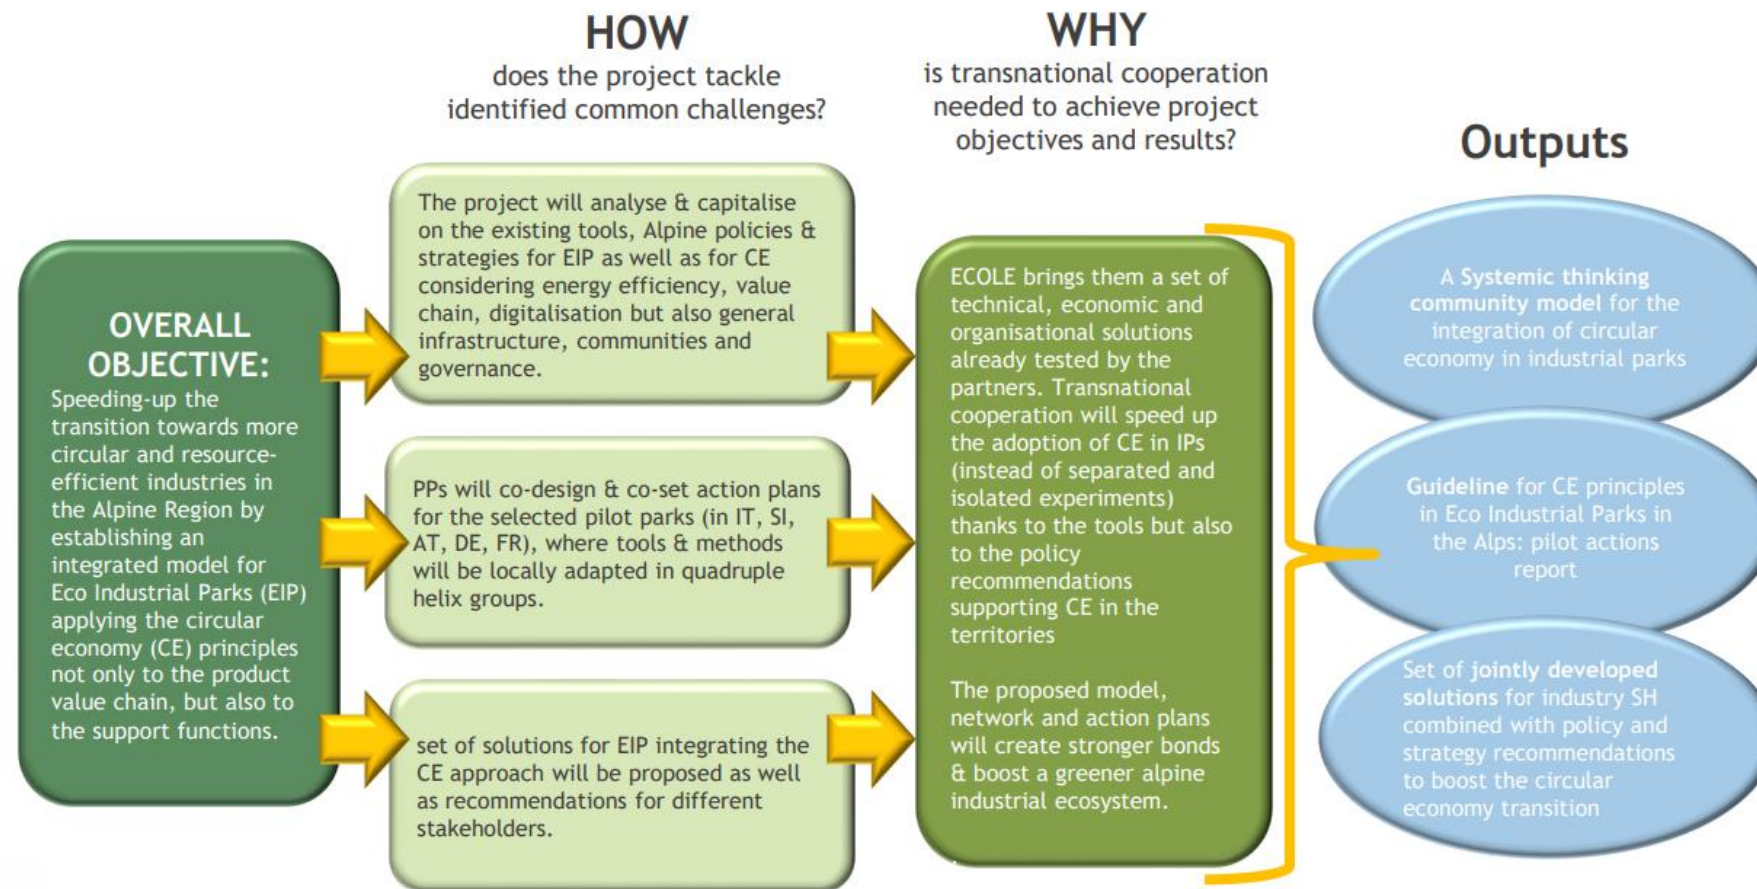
HOW
does the project tackle identified common challenges?

WHY
is transnational cooperation needed to achieve project objectives and results?

Outputs

OVERALL OBJECTIVE:
Speeding-up the transition towards more circular and resource-efficient industries in the Alpine Region by establishing an integrated model for Eco Industrial Parks (EIP) applying the circular economy (CE) principles not only to the product value chain, but also to the support functions.

The project will analyse & capitalise on the existing tools, Alpine policies & strategies for EIP as well as for CE considering energy efficiency, value chain, digitalisation but also general infrastructure, communities and governance.

PPs will co-design & co-set action plans for the selected pilot parks (in IT, SI, AT, DE, FR), where tools & methods will be locally adapted in quadruple helix groups.

set of solutions for EIP integrating the CE approach will be proposed as well as recommendations for different stakeholders.

ECOLE brings them a set of technical, economic and organisational solutions already tested by the partners. Transnational cooperation will speed up the adoption of CE in IPs (instead of separated and isolated experiments) thanks to the tools but also to the policy recommendations supporting CE in the territories

The proposed model, network and action plans will create stronger bonds & boost a greener alpine industrial ecosystem.

A Systemic thinking community model for the integration of circular economy in industrial parks

Guideline for CE principles in Eco Industrial Parks in the Alps: pilot actions report

Set of jointly developed solutions for industry SH combined with policy and strategy recommendations to boost the circular economy transition